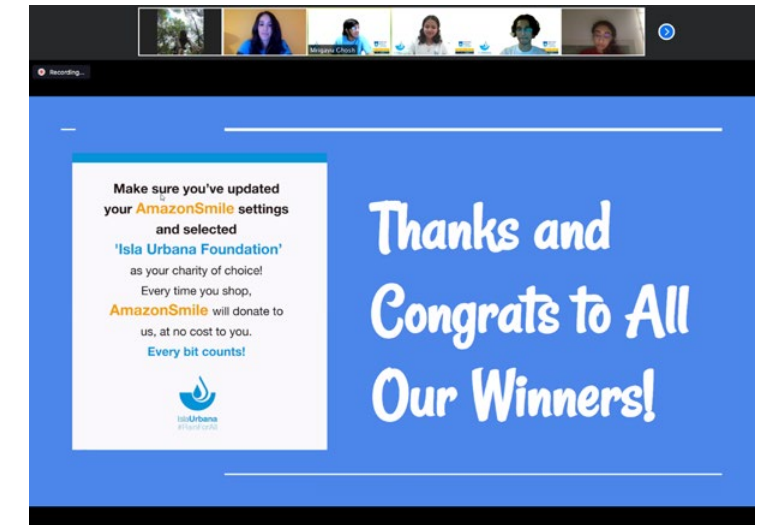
Minjaya Chosh

Recording...

Make sure you've updated your AmazonSmile settings and selected 'Isla Urbana Foundation' as your charity of choice! Every time you shop, AmazonSmile will donate to us, at no cost to you. Every bit counts!

IslaUrbana
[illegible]

Thanks and Congrats to All Our Winners!